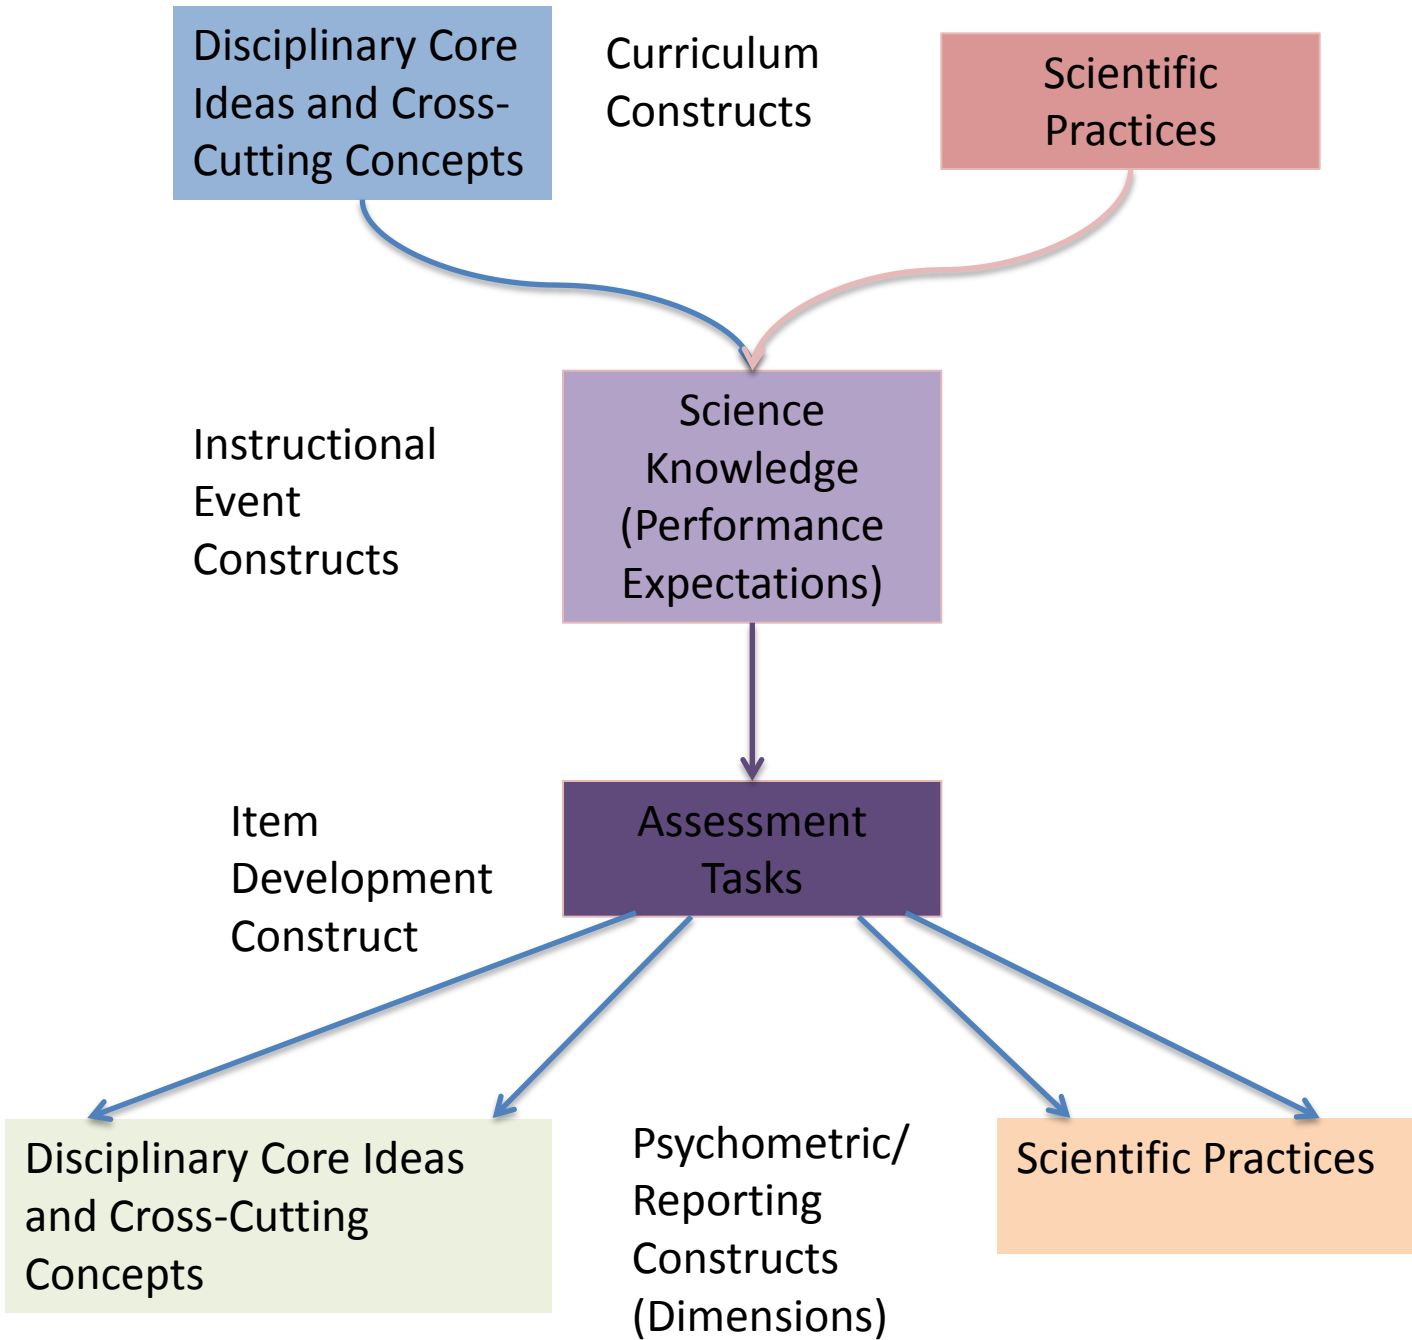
Disciplinary Core Ideas and Cross-Cutting Concepts

Curriculum Constructs

Scientific Practices

Instructional Event Constructs

Science Knowledge (Performance Expectations)

Item Development Construct

Assessment Tasks

Disciplinary Core Ideas and Cross-Cutting Concepts

Psychometric/ Reporting Constructs (Dimensions)

Scientific Practices